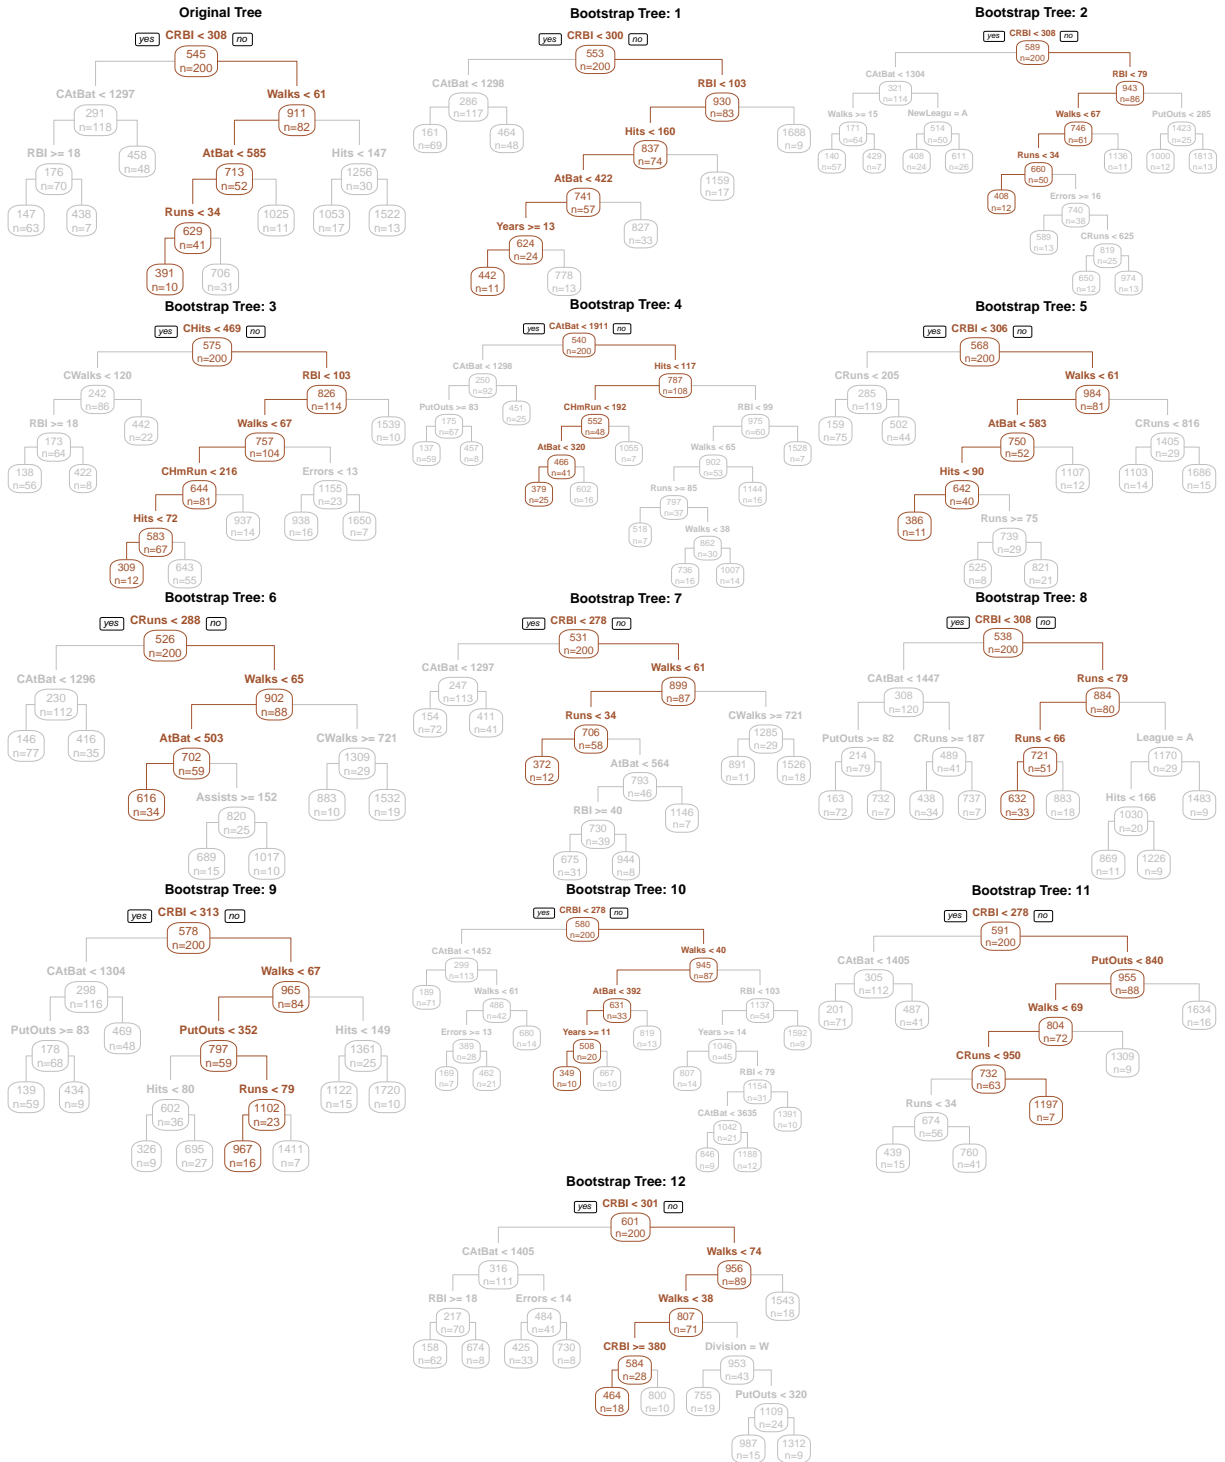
Original Tree

yes CRBI < 308 no
545
n=200

CAtBat < 1297
291
n=118

Walks < 61
911
n=82

RBI >= 18
176
n=70

458
n=48

AtBat < 585
713
n=52

Hits < 147
1256
n=30

147
n=63

438
n=7

Runs < 34
629
n=41

1025
n=11

1053
n=17

1522
n=13

391
n=10

706
n=31

Bootstrap Tree: 1

yes CRBI < 300 no
553
n=200

CAtBat < 1298
286
n=117

RBI < 103
930
n=83

161
n=69

464
n=48

Hits < 160
837
n=74

1688
n=9

AtBat < 422
741
n=57

1159
n=17

Years >= 13
624
n=24

827
n=33

442
n=11

778
n=13

Bootstrap Tree: 2

yes CRBI < 308 no
589
n=200

CAtBat < 1304
321
n=114

RBI < 79
943
n=86

Walks >= 15
171
n=64

NewLeagu = A
514
n=50

Walks < 67
746
n=61

PutOuts < 285
1423
n=25

140
n=57

429
n=7

408
n=24

611
n=26

Runs < 34
660
n=50

1136
n=11

1000
n=12

1813
n=13

408
n=12

Errors >= 16
740
n=38

589
n=13

CRuns < 625
819
n=25

650
n=12

974
n=13

Bootstrap Tree: 3

yes CHits < 469 no
575
n=200

CWalks < 120
242
n=86

RBI < 103
826
n=114

RBI >= 18
173
n=64

442
n=22

Walks < 67
757
n=104

1539
n=10

138
n=56

422
n=8

CHmRun < 216
644
n=81

Errors < 13
1155
n=23

Hits < 72
583
n=67

937
n=14

938
n=16

1650
n=7

309
n=12

643
n=55

Bootstrap Tree: 4

yes CAtBat < 1911 no
540
n=200

CAtBat < 1298
250
n=92

Hits < 117
787
n=108

PutOuts >= 83
175
n=67

451
n=25

CHmRun < 192
552
n=48

RBI < 99
975
n=60

137
n=59

457
n=8

AtBat < 320
466
n=41

1055
n=7

Walks < 65
902
n=53

1528
n=7

379
n=25

602
n=16

Runs >= 85
797
n=37

1144
n=16

518
n=7

Walks < 38
862
n=30

736
n=16

1007
n=14

Bootstrap Tree: 5

yes CRBI < 306 no
568
n=200

CRuns < 205
285
n=119

Walks < 61
984
n=81

159
n=75

502
n=44

AtBat < 583
750
n=52

CRuns < 816
1405
n=29

Hits < 90
642
n=40

1107
n=12

1103
n=14

1686
n=15

386
n=11

Runs >= 75
739
n=29

525
n=8

821
n=21

Bootstrap Tree: 6

yes CRuns < 288 no
526
n=200

CAtBat < 1296
230
n=112

Walks < 65
902
n=88

146
n=77

416
n=35

AtBat < 503
702
n=59

CWalks >= 721
1309
n=29

616
n=34

Assists >= 152
820
n=25

883
n=10

1532
n=19

689
n=15

1017
n=10

Bootstrap Tree: 7

yes CRBI < 278 no
531
n=200

CAtBat < 1297
247
n=113

Walks < 61
899
n=87

154
n=72

411
n=41

Runs < 34
706
n=58

CWalks >= 721
1285
n=29

372
n=12

AtBat < 564
793
n=46

891
n=11

1526
n=18

RBI >= 40
730
n=39

1146
n=7

675
n=31

944
n=8

Bootstrap Tree: 8

yes CRBI < 308 no
538
n=200

CAtBat < 1447
308
n=120

Runs < 79
884
n=80

PutOuts >= 82
214
n=79

CRuns >= 187
489
n=41

Runs < 66
721
n=51

League = A
1170
n=29

163
n=72

732
n=7

438
n=34

737
n=7

632
n=33

883
n=18

Hits < 166
1030
n=20

1483
n=9

869
n=11

1226
n=9

Bootstrap Tree: 9

yes CRBI < 313 no
578
n=200

CAtBat < 1304
298
n=116

Walks < 67
965
n=84

PutOuts >= 83
178
n=68

469
n=48

PutOuts < 352
797
n=59

Hits < 149
1361
n=25

139
n=59

434
n=9

Hits < 80
602
n=36

Runs < 79
1102
n=23

1122
n=15

1720
n=10

326
n=9

695
n=27

967
n=16

1411
n=7

Bootstrap Tree: 10

yes CRBI < 278 no
580
n=200

CAtBat < 1452
299
n=113

Walks < 40
945
n=87

189
n=71

Walks < 61
486
n=42

AtBat < 392
631
n=33

RBI < 103
1137
n=54

Errors >= 13
389
n=28

680
n=14

Years >= 11
508
n=20

819
n=13

Years >= 14
1046
n=45

1592
n=9

169
n=7

462
n=21

349
n=10

667
n=10

807
n=14

RBI < 79
1154
n=31

CAtBat < 3635
1042
n=21

1391
n=10

846
n=9

1188
n=12

Bootstrap Tree: 11

yes CRBI < 278 no
591
n=200

CAtBat < 1405
305
n=112

PutOuts < 840
955
n=88

201
n=71

487
n=41

Walks < 69
804
n=72

1634
n=16

CRuns < 950
732
n=63

1309
n=9

Runs < 34
674
n=56

1197
n=7

439
n=15

760
n=41

Bootstrap Tree: 12

yes CRBI < 301 no
601
n=200

CAtBat < 1405
316
n=111

Walks < 74
956
n=89

RBI >= 18
217
n=70

Errors < 14
484
n=41

Walks < 38
807
n=71

1543
n=18

158
n=62

674
n=8

425
n=33

730
n=8

CRBI >= 380
584
n=28

Division = W
953
n=43

464
n=18

800
n=10

755
n=19

PutOuts < 320
1109
n=24

987
n=15

1312
n=9